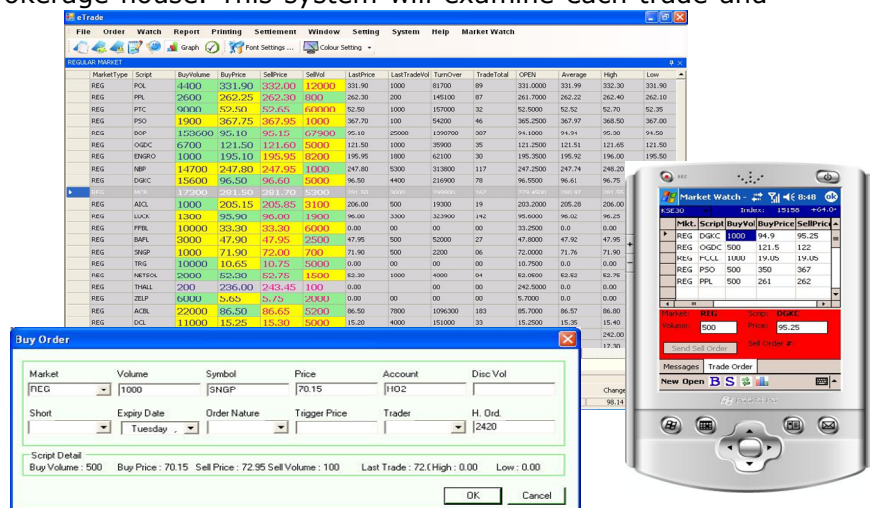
okerage house. This system will examine each trade and

eTrade

File Order Watch Report Printing Settlement Window Setting System Help Market Watch

Graph Font Settings ... Colour Setting

REGULAR MARKET

| MarketType | Script | BuyVolume | BuyPrice | SellPrice | SellVol | LastPrice | LastTradeVol | TurnOver | TradeTotal | OPEN | Average | High | Low |
|---|---|---|---|---|---|---|---|---|---|---|---|---|---|
| REG | POL | 4400 | 331.90 | 332.00 | 12000 | 331.90 | 1000 | 81700 | 89 | 331.0000 | 331.99 | 332.30 | 331.90 |
| REG | PPL | 2600 | 262.25 | 262.30 | 800 | 262.30 | 200 | 145100 | 87 | 261.7000 | 262.22 | 262.40 | 262.10 |
| REG | PTC | 9000 | 52.50 | 52.65 | 60000 | 52.50 | 1000 | 157000 | 32 | 52.5000 | 52.52 | 52.70 | 52.35 |
| REG | PSO | 1900 | 367.75 | 367.95 | 1000 | 367.70 | 100 | 54200 | 46 | 365.2500 | 367.97 | 368.50 | 367.00 |
| REG | DOP | 153600 | 95.10 | 95.15 | 67900 | 95.10 | 25000 | 1090700 | 307 | 94.1000 | 94.94 | 95.30 | 94.50 |
| REG | OGDC | 6700 | 121.50 | 121.60 | 5000 | 121.50 | 1000 | 35900 | 35 | 121.2500 | 121.51 | 121.65 | 121.50 |
| REG | ENGRO | 1000 | 195.10 | 195.95 | 8200 | 195.95 | 1800 | 62100 | 30 | 195.3500 | 195.92 | 196.00 | 195.50 |
| REG | NBP | 14700 | 247.80 | 247.95 | 1000 | 247.80 | 5300 | 313800 | 117 | 247.2500 | 247.74 | 248.20 | |
| REG | DGKC | 15600 | 96.50 | 96.60 | 5000 | 96.50 | 4400 | 216900 | 78 | 96.5500 | 96.61 | 96.75 | |
| REG | MCB | 17200 | 281.50 | 281.70 | 5300 | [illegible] | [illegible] | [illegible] | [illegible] | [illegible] | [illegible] | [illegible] | |
| REG | AICL | 1000 | 205.15 | 205.85 | 3100 | 206.00 | 500 | 19300 | 19 | 203.2000 | 205.28 | 206.00 | |
| REG | LUCK | 1300 | 95.90 | 96.00 | 1900 | 96.00 | 3300 | 323900 | 142 | 95.6000 | 96.02 | 96.25 | |
| REG | FFBL | 10000 | 33.30 | 33.30 | 6000 | 0.00 | 00 | 00 | 00 | 33.2500 | 0.0 | 0.00 | |
| REG | BAFL | 3000 | 47.90 | 47.95 | 2500 | 47.95 | 500 | 52000 | 27 | 47.8000 | 47.92 | 47.95 | |
| REG | SNGP | 1000 | 71.90 | 72.00 | 700 | 71.90 | 500 | 2200 | 06 | 72.0000 | 71.76 | 71.90 | |
| REG | TRG | 10000 | 10.65 | 10.75 | 5000 | 0.00 | 00 | 00 | 00 | 10.7500 | 0.0 | 0.00 | |
| REG | NETSOL | 2000 | 52.30 | 52.75 | 1500 | 52.30 | 1000 | 4000 | 04 | 52.0500 | 52.52 | 52.75 | |
| REG | THALL | 200 | 236.00 | 243.45 | 100 | 0.00 | | 00 | 00 | 242.5000 | 0.0 | 0.00 | |
| REG | ZELP | 6000 | 5.65 | 5.75 | 2000 | 0.00 | 00 | 00 | 00 | 5.7000 | 0.0 | 0.00 | |
| REG | ACBL | 22000 | 86.50 | 86.65 | 5200 | 86.50 | 7800 | 1096300 | 183 | 85.7000 | 86.57 | 86.80 | |
| REG | DCL | 11000 | 15.25 | 15.30 | 5000 | 15.20 | 4000 | 151000 | 33 | 15.2500 | 15.35 | 15.40 | |

Buy Order

Market: REG
Volume: 1000
Symbol: SNGP
Price: 70.15
Account: HO2
Disc Vol
Short
Expiry Date: Tuesday ,
Order Nature
Trigger Price
Trader
H. Ord.: 2420

Script Detail
Buy Volume : 500 Buy Price : 70.15 Sell Price : 72.95 Sell Volume : 100 Last Trade : 72.0 High : 0.00 Low : 0.00

OK Cancel

Change
98.14
242.00
17.30

Market Watch 8:48 ok
KSE30 Index: 15158 +64.0

| Mkt. | Script | BuyVol | BuyPrice | SellPrice |
|---|---|---|---|---|
| REG | DGKC | 1000 | 94.9 | 95.25 |
| REG | OGDC | 500 | 121.5 | 122 |
| REG | FCCL | 1000 | 19.05 | 19.05 |
| REG | PSO | 500 | 350 | 367 |
| REG | PPL | 500 | 261 | 262 |

Market: REG Script: DGKC
Volume: 500 Price: 95.25
Sell Order #:
Send Sell Order
Messages Trade Order
New Open B S